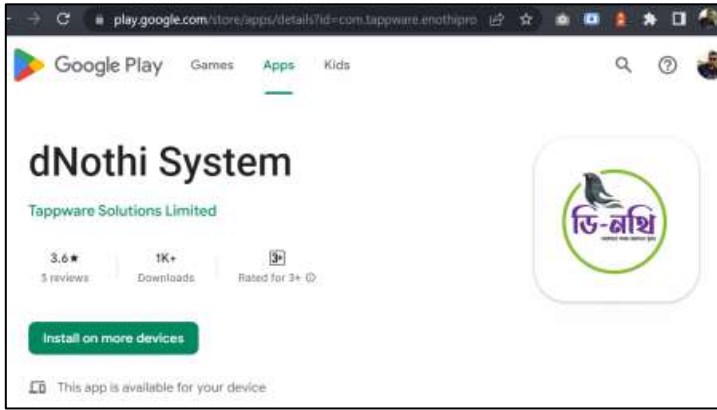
play.google.com/store/apps/details?id=com.tappware.enothipro

Google Play Games Apps Kids

dNothi System

Tappware Solutions Limited

3.6★
5 reviews

1K+
Downloads

3+
Rated for 3+ ⓘ

ডি-নথি

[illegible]

Install on more devices

This app is available for your device